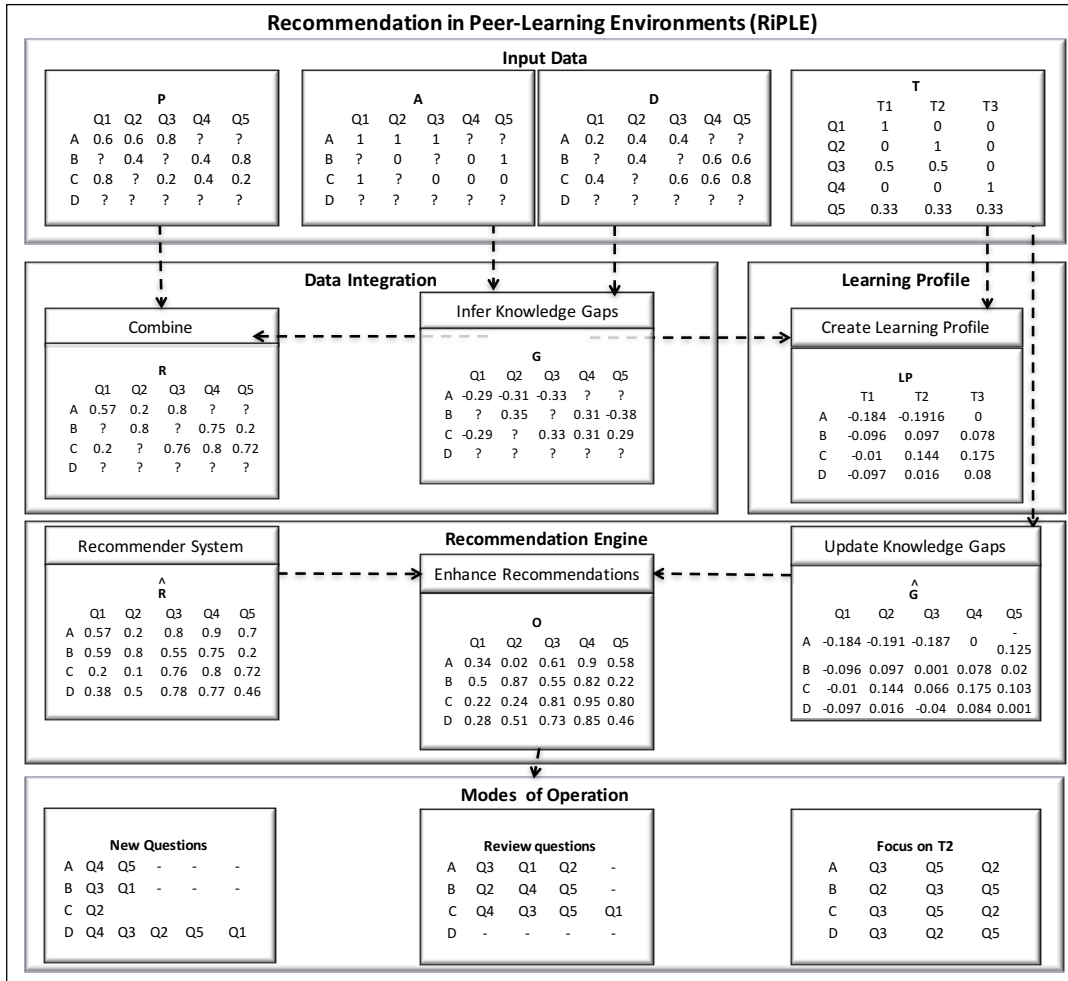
Recommendation in Peer-Learning Environments (RiPLE)

Input Data

P

| | Q1 | Q2 | Q3 | Q4 | Q5 |
|---|---|---|---|---|---|
| A | 0.6 | 0.6 | 0.8 | ? | ? |
| B | ? | 0.4 | ? | 0.4 | 0.8 |
| C | 0.8 | ? | 0.2 | 0.4 | 0.2 |
| D | ? | ? | ? | ? | ? |

A

| | Q1 | Q2 | Q3 | Q4 | Q5 |
|---|---|---|---|---|---|
| A | 1 | 1 | 1 | ? | ? |
| B | ? | 0 | ? | 0 | 1 |
| C | 1 | ? | 0 | 0 | 0 |
| D | ? | ? | ? | ? | ? |

D

| | Q1 | Q2 | Q3 | Q4 | Q5 |
|---|---|---|---|---|---|
| A | 0.2 | 0.4 | 0.4 | ? | ? |
| B | ? | 0.4 | ? | 0.6 | 0.6 |
| C | 0.4 | ? | 0.6 | 0.6 | 0.8 |
| D | ? | ? | ? | ? | ? |

T

| | T1 | T2 | T3 |
|---|---|---|---|
| Q1 | 1 | 0 | 0 |
| Q2 | 0 | 1 | 0 |
| Q3 | 0.5 | 0.5 | 0 |
| Q4 | 0 | 0 | 1 |
| Q5 | 0.33 | 0.33 | 0.33 |

Data Integration

Combine

R

| | Q1 | Q2 | Q3 | Q4 | Q5 |
|---|---|---|---|---|---|
| A | 0.57 | 0.2 | 0.8 | ? | ? |
| B | ? | 0.8 | ? | 0.75 | 0.2 |
| C | 0.2 | ? | 0.76 | 0.8 | 0.72 |
| D | ? | ? | ? | ? | ? |

Infer Knowledge Gaps

G

| | Q1 | Q2 | Q3 | Q4 | Q5 |
|---|---|---|---|---|---|
| A | -0.29 | -0.31 | -0.33 | ? | ? |
| B | ? | 0.35 | ? | 0.31 | -0.38 |
| C | -0.29 | ? | 0.33 | 0.31 | 0.29 |
| D | ? | ? | ? | ? | ? |

Learning Profile

Create Learning Profile

LP

| | T1 | T2 | T3 |
|---|---|---|---|
| A | -0.184 | -0.1916 | 0 |
| B | -0.096 | 0.097 | 0.078 |
| C | -0.01 | 0.144 | 0.175 |
| D | -0.097 | 0.016 | 0.08 |

Recommendation Engine

Recommender System

$\hat{R}$

| | Q1 | Q2 | Q3 | Q4 | Q5 |
|---|---|---|---|---|---|
| A | 0.57 | 0.2 | 0.8 | 0.9 | 0.7 |
| B | 0.59 | 0.8 | 0.55 | 0.75 | 0.2 |
| C | 0.2 | 0.1 | 0.76 | 0.8 | 0.72 |
| D | 0.38 | 0.5 | 0.78 | 0.77 | 0.46 |

Enhance Recommendations

O

| | Q1 | Q2 | Q3 | Q4 | Q5 |
|---|---|---|---|---|---|
| A | 0.34 | 0.02 | 0.61 | 0.9 | 0.58 |
| B | 0.5 | 0.87 | 0.55 | 0.82 | 0.22 |
| C | 0.22 | 0.24 | 0.81 | 0.95 | 0.80 |
| D | 0.28 | 0.51 | 0.73 | 0.85 | 0.46 |

Update Knowledge Gaps

$\hat{G}$

| | Q1 | Q2 | Q3 | Q4 | Q5 |
|---|---|---|---|---|---|
| A | -0.184 | -0.191 | -0.187 | 0 | -0.125 |
| B | -0.096 | 0.097 | 0.001 | 0.078 | 0.02 |
| C | -0.01 | 0.144 | 0.066 | 0.175 | 0.103 |
| D | -0.097 | 0.016 | -0.04 | 0.084 | 0.001 |

Modes of Operation

New Questions

| A | Q4 | Q5 | - | - | - |
|---|---|---|---|---|---|
| B | Q3 | Q1 | - | - | - |
| C | Q2 | | | | |
| D | Q4 | Q3 | Q2 | Q5 | Q1 |

Review questions

| A | Q3 | Q1 | Q2 | - |
|---|---|---|---|---|
| B | Q2 | Q4 | Q5 | - |
| C | Q4 | Q3 | Q5 | Q1 |
| D | - | - | - | - |

Focus on T2

| A | Q3 | Q5 | Q2 |
|---|---|---|---|
| B | Q2 | Q3 | Q5 |
| C | Q3 | Q5 | Q2 |
| D | Q3 | Q2 | Q5 |